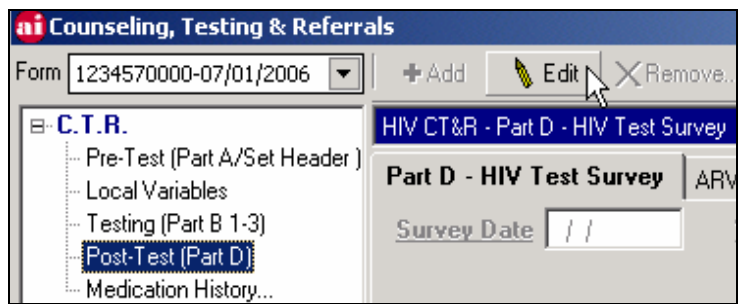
ai Counseling, Testing & Referrals

Form 1234570000-07/01/2006

+ Add

Edit

Remove...

C.T.R.

Pre-Test (Part A/Set Header )

Local Variables

Testing (Part B 1-3)

Post-Test (Part D)

Medication History...

HIV CT&R - Part D - HIV Test Survey

Part D - HIV Test Survey

ARV

Survey Date / /